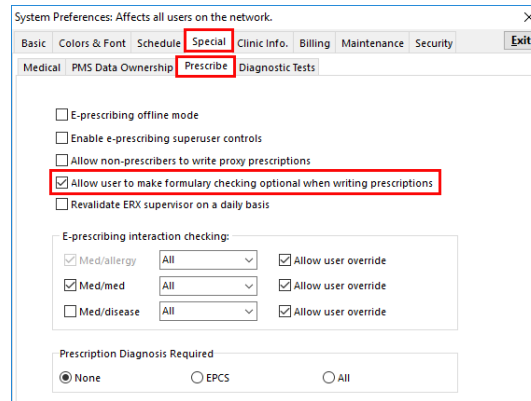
System Preferences: Affects all users on the network.

Basic | Colors & Font | Schedule | Special | Clinic Info. | Billing | Maintenance | Security | Exit

Medical | PMS Data Ownership | Prescribe | Diagnostic Tests

E-prescribing offline mode

Enable e-prescribing superuser controls

Allow non-prescribers to write proxy prescriptions

Allow user to make formulary checking optional when writing prescriptions

Revalidate ERX supervisor on a daily basis

E-prescribing interaction checking:

Med/allergy | All | Allow user override

Med/med | All | Allow user override

Med/disease | All | Allow user override

Prescription Diagnosis Required

None | EPCS | All